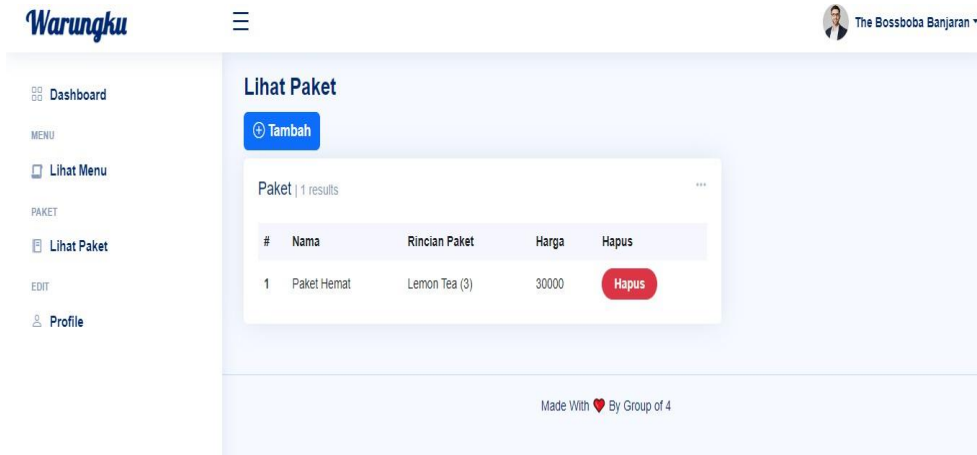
Warungku

The Bossboba Banjaran

Dashboard

MENU

Lihat Menu

PAKET

Lihat Paket

EDIT

Profile

Lihat Paket

Tambah

Paket | 1 results

...

| # | Nama | Rincian Paket | Harga | Hapus |
|---|---|---|---|---|
| 1 | Paket Hemat | Lemon Tea (3) | 30000 | Hapus |

Made With ♥ By Group of 4